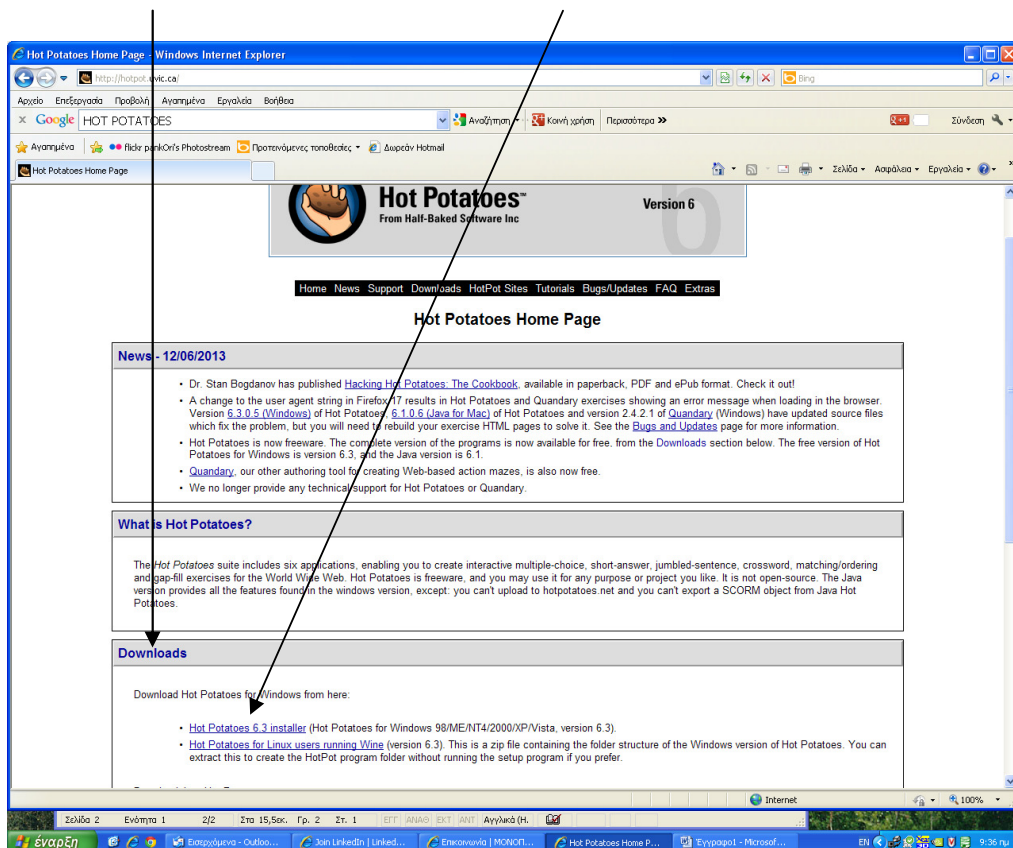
Hot Potatoes Home Page - Windows Internet Explorer

http://hotpot.uvic.ca/

Bing

Αρχείο Επεξεργασία Προβολή Αγαπημένα Εργαλεία Βοήθεια

Google HOT POTATOES

Αναζήτηση Κοινή χρήση Περισσότερα »

Σύνδεση

Αγαπημένα flickr pankOri's Photostream Προτεινόμενες τοποθεσίες Δωρεάν Hotmail

Hot Potatoes Home Page

Σελίδα Ασφάλεια Εργαλεία

Hot Potatoes™
From Half-Baked Software Inc
Version 6

Home News Support Downloads HotPot Sites Tutorials Bugs/Updates FAQ Extras

Hot Potatoes Home Page

News - 12/06/2013

• Dr. Stan Bogdanov has published Hacking Hot Potatoes: The Cookbook, available in paperback, PDF and ePub format. Check it out!
• A change to the user agent string in Firefox 17 results in Hot Potatoes and Quandary exercises showing an error message when loading in the browser. Version 6.3.0.5 (Windows) of Hot Potatoes, 6.1.0.6 (Java for Mac) of Hot Potatoes and version 2.4.2.1 of Quandary (Windows) have updated source files which fix the problem, but you will need to rebuild your exercise HTML pages to solve it. See the Bugs and Updates page for more information.
• Hot Potatoes is now freeware. The complete version of the programs is now available for free. from the Downloads section below. The free version of Hot Potatoes for Windows is version 6.3, and the Java version is 6.1.
• Quandary, our other authoring tool for creating Web-based action mazes, is also now free.
• We no longer provide any technical support for Hot Potatoes or Quandary.

What is Hot Potatoes?

The Hot Potatoes suite includes six applications, enabling you to create interactive multiple-choice, short-answer, jumbled-sentence, crossword, matching/ordering and gap-fill exercises for the World Wide Web. Hot Potatoes is freeware, and you may use it for any purpose or project you like. It is not open-source. The Java version provides all the features found in the windows version, except: you can't upload to hotpotatoes.net and you can't export a SCORM object from Java Hot Potatoes.

Downloads

Download Hot Potatoes for Windows from here:

• Hot Potatoes 6.3 installer (Hot Potatoes for Windows 98/ME/NT4/2000/XP/Vista, version 6.3).
• Hot Potatoes for Linux users running Wine (version 6.3). This is a zip file containing the folder structure of the Windows version of Hot Potatoes. You can extract this to create the HotPot program folder without running the setup program if you prefer.

Internet 100%

Σελίδα 2 Ενότητα 1 2/2 Στα 15,5εκ. Γρ. 2 Στ. 1 ΕΓΓ ΑΝΑΘ ΕΚΤ ΑΝΤ Αγγλικά (Η.

έναρξη Εισερχόμενα - Outloo... Join LinkedIn | Linked... Επικοινωνία | ΜΟΝΟΠ... Hot Potatoes Home P... Έγγραφο1 - Microsof... EN 9:36 πμ